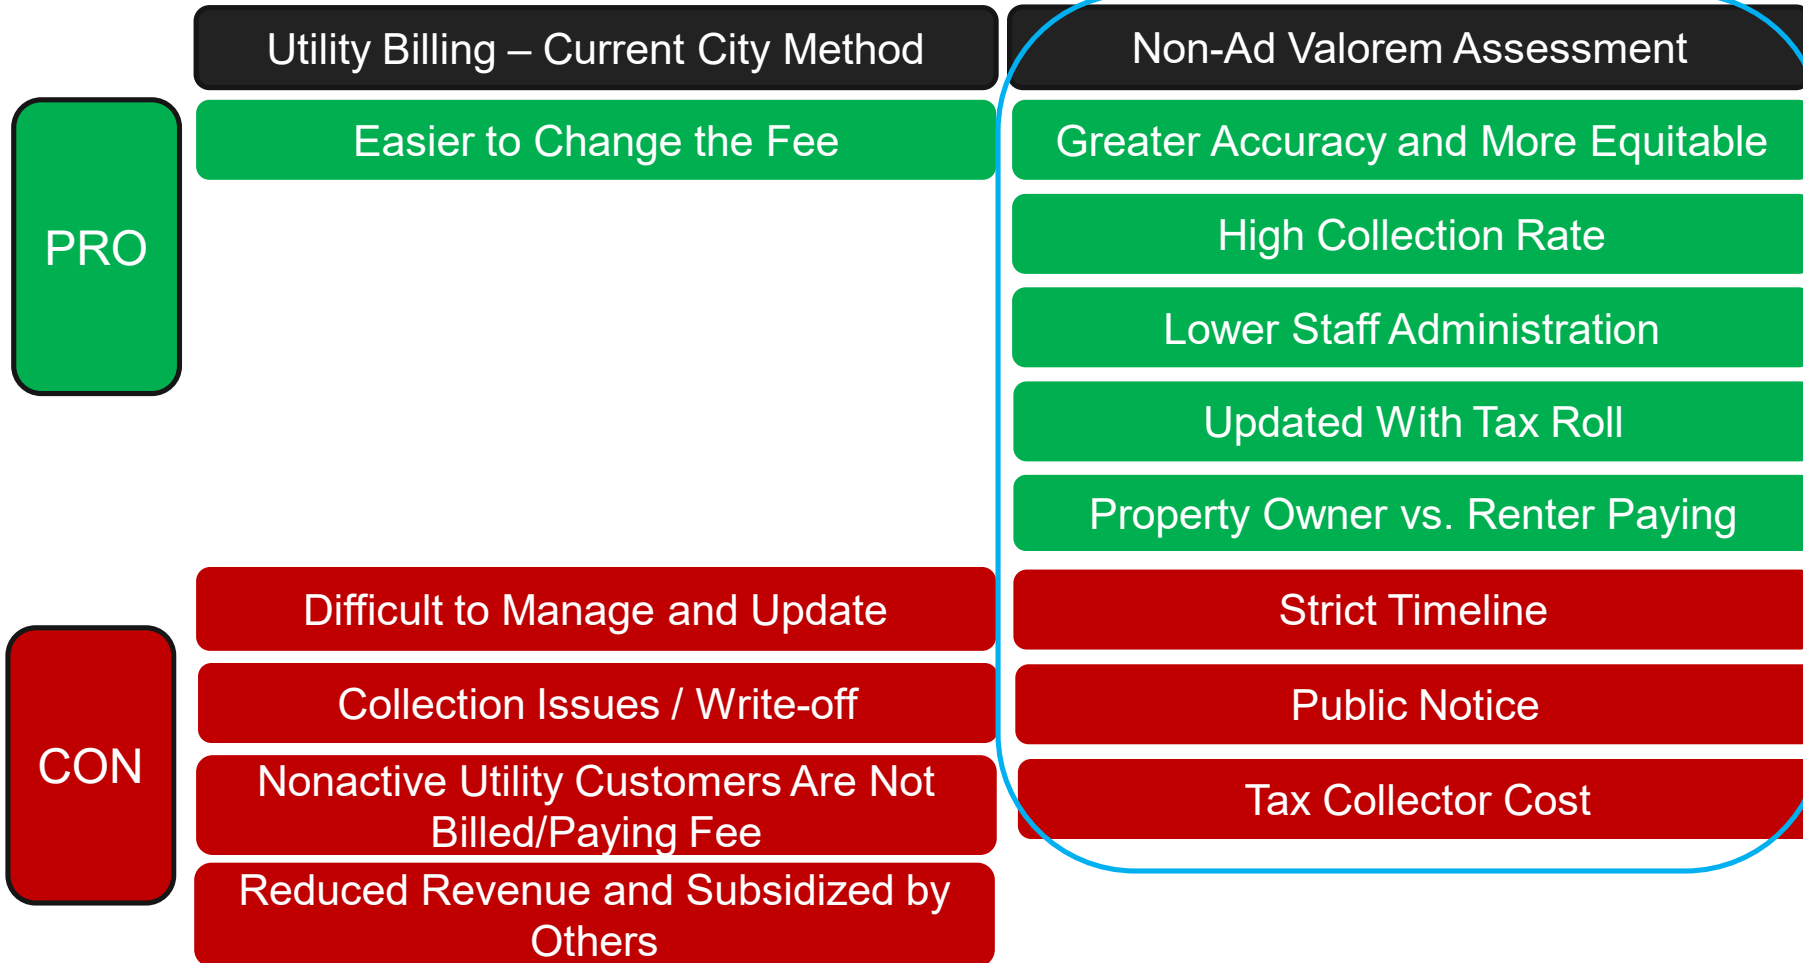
| | Utility Billing – Current City Method | Non-Ad Valorem Assessment |
|---|---|---|
| PRO | Easier to Change the Fee | Greater Accuracy and More Equitable |
| | | High Collection Rate |
| | | Lower Staff Administration |
| | | Updated With Tax Roll |
| | | Property Owner vs. Renter Paying |
| CON | Difficult to Manage and Update | Strict Timeline |
| | Collection Issues / Write-off | Public Notice |
| | Nonactive Utility Customers Are Not Billed/Paying Fee | Tax Collector Cost |
| | Reduced Revenue and Subsidized by Others | |